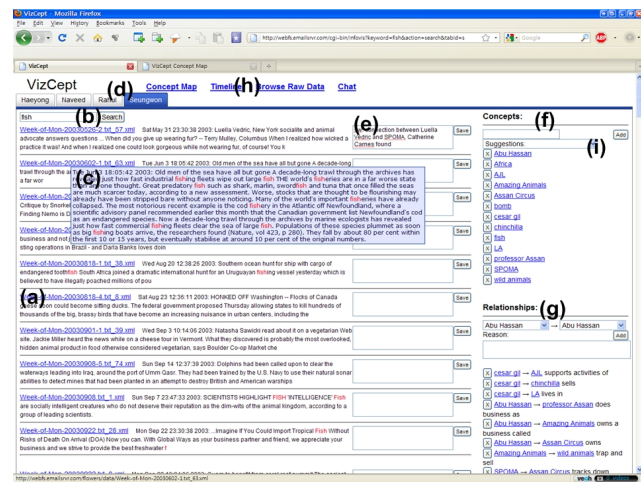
VizCept - Mozilla Firefox
File Edit View History Bookmarks Tools Help
http://webfs.emailsrvr.com/cgi-bin/infovis?keyword=fish&action=search&tabid=s
Google
VizCept
VizCept Concept Map
VizCept Concept Map Timeline Browse Raw Data Chat
Haeyong Naveed Rahul Seungwon
(a) (b) (c) (d) (e) (f) (g) (h) (i)
fish Search
Week-of-Mon-20030526-2.txt_57.xml Sat May 31 23:30:38 2003: Luella Vedric, New York socialite and animal advocate answers questions ... When did you give up wearing fur? -- Terry Mulley, Columbus When I realized how wicked a practice it was! And when I realized one could look gorgeous while not wearing fur, of course! You k
Week-of-Mon-20030602-1.txt_63.xml Tue Jun 3 18:05:42 2003: Old men of the sea have all but gone A decade-long trawl through the archives has revealed just how fast industrial fishing fleets wipe out large fish THE world's fisheries are in a far worse state than previously thought.
Tue Jun 3 18:05:42 2003: Old men of the sea have all but gone A decade-long trawl through the archives has revealed just how fast industrial fishing fleets wipe out large fish THE world's fisheries are in a far worse state than previously thought. Great predatory fish such as shark, marlin, swordfish and tuna that once filled the seas are much scarcer today, according to a new assessment. Worse, stocks that are thought to be flourishing may already have been stripped bare without anyone noticing. Many of the world's important fisheries have already collapsed. The most notorious recent example is the cod fishery in the Atlantic off Newfoundland, where a scientific advisory panel recommended earlier this month that the Canadian government list Newfoundland's cod as an endangered species. Now a decade-long trawl through the archives by marine ecologists has revealed just how fast commercial fishing fleets wipe out large fish. Populations of these species plummet as soon as big fishing boats arrive, the researchers found (Nature, vol 423, p 280). They fall by about 80 per cent within the first 10 or 15 years, but eventually stabilise at around 10 per cent of the original numbers.
Week-of-Mon-20030818-1.txt_38.xml Wed Aug 20 12:38:26 2003: Southern ocean hunt for ship with cargo of endangered toothfish South Africa joined a dramatic international hunt for an Uruguayan fishing vessel yesterday which is believed to have illegally poached millions of pou
Week-of-Mon-20030818-4.txt_8.xml Sat Aug 23 12:36:11 2003: HONKED OFF Washington -- Flocks of Canada geese have become sitting ducks. The federal government proposed Thursday allowing states to kill hundreds of thousands of the big, brassy birds that have become an increasing nuisance in urban centers, including the
Week-of-Mon-20030901-1.txt_39.xml Wed Sep 3 10:14:06 2003: Natasha Savicki read about it on a vegetarian Web site. Jackie Miller heard the news while on a cheese tour in Vermont. What they discovered is probably the most overlooked, hidden animal product in food otherwise considered vegetarian, says Boulder Co-op Market che
Week-of-Mon-20030908-5.txt_74.xml Sun Sep 14 12:37:39 2003: Dolphins had been called upon to clear the waterways leading into Iraq, around the port of Umm Qasr. They had been trained by the U.S. Navy to use their natural sonar abilities to detect mines that had been planted in an attempt to destroy British and American warships
Week-of-Mon-20030908.txt_1.xml Sun Sep 7 23:47:33 2003: SCIENTISTS HIGHLIGHT FISH 'INTELLIGENCE' Fish are socially intelligent creatures who do not deserve their reputation as the dim-wits of the animal kingdom, according to a group of leading scientists.
Week-of-Mon-20030922.txt_26.xml Mon Sep 22 23:30:38 2003: ...Imagine If You Could Import Tropical Fish Without Risks of Death On Arrival (DOA) Now you can. With Global Ways as your business partner and friend, we appreciate your business and we strive to provide the best freshwater f
Connection between Luella Vedric and SPOMA, Catherine Cames found
Save
Concepts:
Add
Suggestions:
Abu Hassan
Africa
AJL
Amazing Animals
Assan Circus
bomb
cesar gil
chinchilla
fish
LA
professor Assan
SPOMA
wild animals
Relationships:
Abu Hassan → Abu Hassan
Reason:
Add
cesar gil → AJL supports activities of
cesar gil → chinchilla sells
cesar gil → LA lives in
Abu Hassan → professor Assan does business as
Abu Hassan → Amazing Animals owns a business called
Abu Hassan → Assan Circus owns
Amazing Animals → wild animals trap and sell
SPOMA → Assan Circus tracks down
http://webfs.emailsrvr.com/flowers/data/Week-of-Mon-20030602-1.txt_63.xml